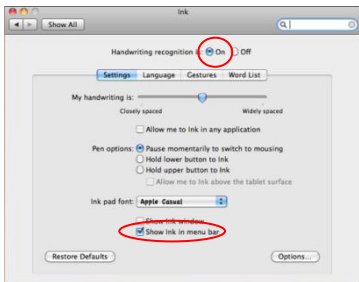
Ink

Show All

Handwriting recognition: On Off

Settings Language Gestures Word List

My handwriting is:

Closely spaced Widely spaced

Allow me to Ink in any application

Pen options: Pause momentarily to switch to mousing
Hold lower button to Ink
Hold upper button to Ink
Allow me to Ink above the tablet surface

Ink pad font: Apple Casual

Show Ink window
Show Ink in menu bar

Restore Defaults Options...